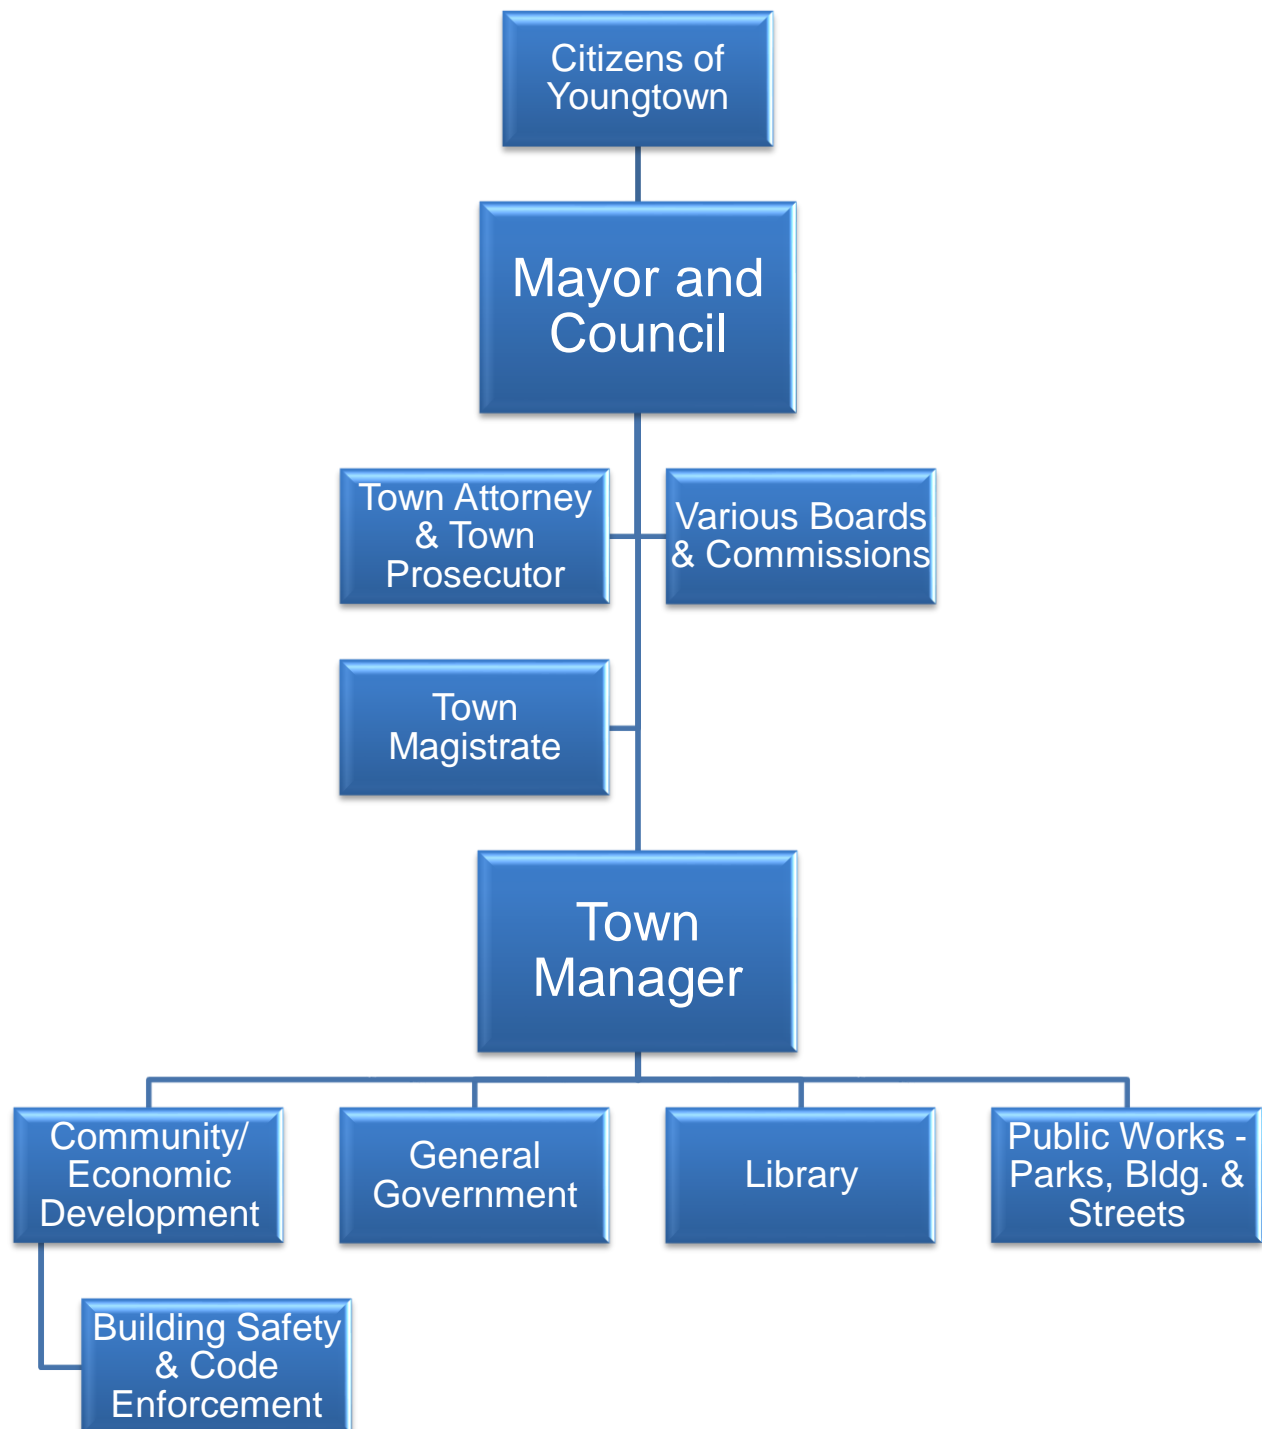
Citizens of Youngtown

Mayor and Council

Town Attorney & Town Prosecutor

Various Boards & Commissions

Town Magistrate

Town Manager

Community/ Economic Development

General Government

Library

Public Works - Parks, Bldg. & Streets

Building Safety & Code Enforcement